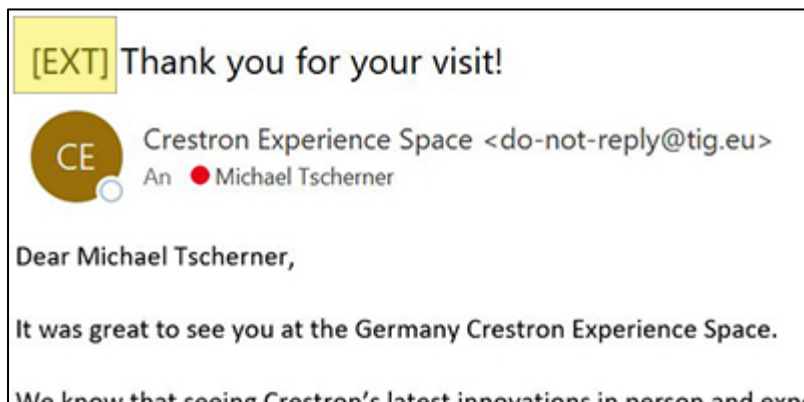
[EXT] Thank you for your visit!

CE

Crestron Experience Space <do-not-reply@tig.eu>
An Michael Tscherner

Dear Michael Tscherner,

It was great to see you at the Germany Crestron Experience Space.

We know that seeing Crestron's latest innovations in person and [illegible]